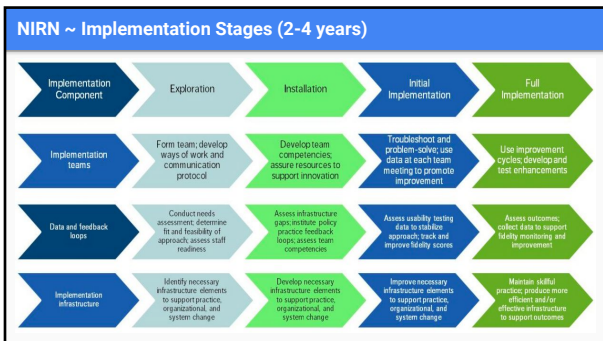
NIRN ~ Implementation Stages (2-4 years)

| Implementation Component | Exploration | Installation | Initial Implementation | Full Implementation |
|---|---|---|---|---|
| Implementation teams | Form team; develop ways of work and communication protocol | Develop team competencies; assure resources to support innovation | Troubleshoot and problem-solve; use data at each team meeting to promote improvement | Use improvement cycles; develop and test enhancements |
| Data and feedback loops | Conduct needs assessment; determine fit and feasibility of approach; assess staff readiness | Assess infrastructure gaps; institute policy practice feedback loops; assess team competencies | Assess usability testing data to stabilize approach; track and improve fidelity scores | Assess outcomes; collect data to support fidelity monitoring and improvement |
| Implementation infrastructure | Identify necessary infrastructure elements to support practice, organizational, and system change | Develop necessary infrastructure elements to support practice, organizational, and system change | Improve necessary infrastructure elements to support practice, organizational, and system change | Maintain skillful practice; produce more efficient and/or effective infrastructure to support outcomes |